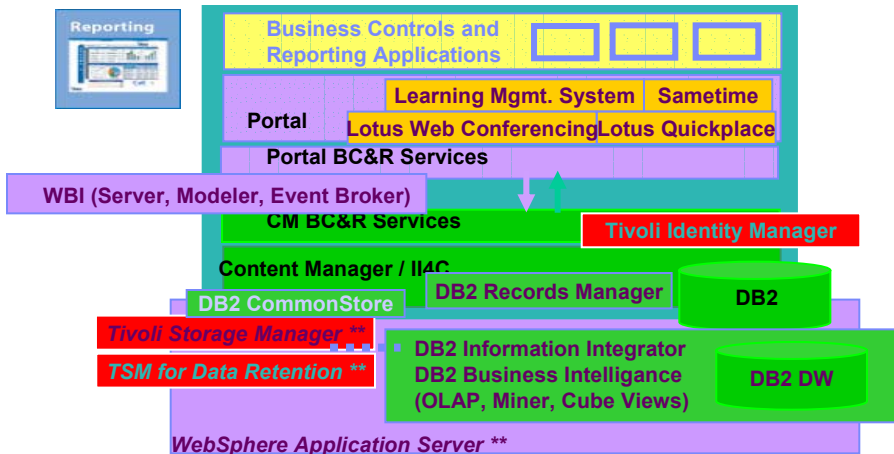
Reporting

Business Controls and Reporting Applications

Learning Mgmt. System

Sametime

Portal

Lotus Web Conferencing

Lotus Quickplace

Portal BC&R Services

WBI (Server, Modeler, Event Broker)

CM BC&R Services

Tivoli Identity Manager

Content Manager / II4C

DB2 CommonStore

DB2 Records Manager

DB2

Tivoli Storage Manager **

TSM for Data Retention **

DB2 Information Integrator
DB2 Business Intelligence
(OLAP, Miner, Cube Views)

DB2 DW

WebSphere Application Server **